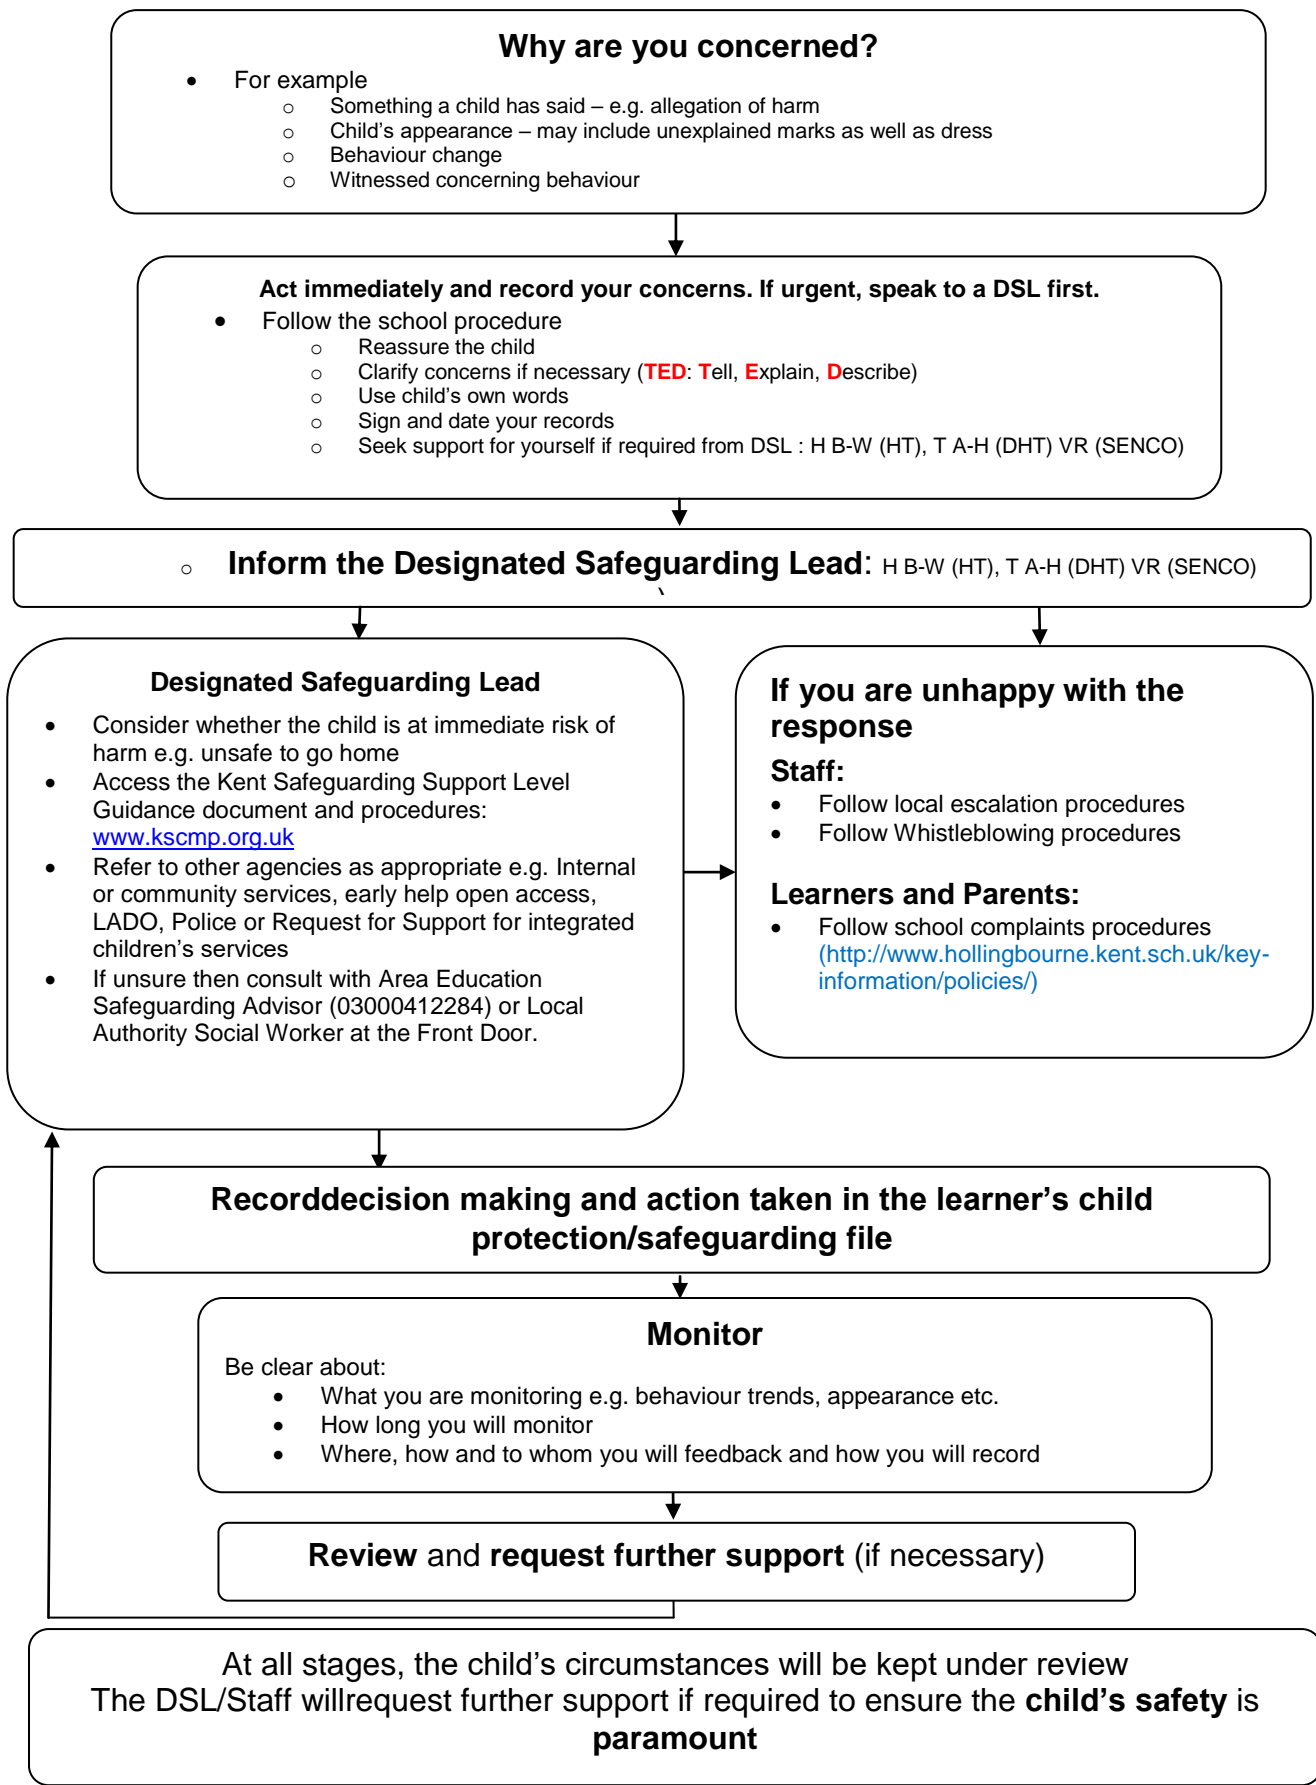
Why are you concerned?

- For example
  - Something a child has said – e.g. allegation of harm
  - Child's appearance – may include unexplained marks as well as dress
  - Behaviour change
  - Witnessed concerning behaviour

Act immediately and record your concerns. If urgent, speak to a DSL first.

- Follow the school procedure
  - Reassure the child
  - Clarify concerns if necessary (TED: Tell, Explain, Describe)
  - Use child's own words
  - Sign and date your records
  - Seek support for yourself if required from DSL : H B-W (HT), T A-H (DHT) VR (SENCO)

Inform the Designated Safeguarding Lead: H B-W (HT), T A-H (DHT) VR (SENCO)

Designated Safeguarding Lead

- Consider whether the child is at immediate risk of harm e.g. unsafe to go home
- Access the Kent Safeguarding Support Level Guidance document and procedures: www.kscmp.org.uk
- Refer to other agencies as appropriate e.g. Internal or community services, early help open access, LADO, Police or Request for Support for integrated children's services
- If unsure then consult with Area Education Safeguarding Advisor (03000412284) or Local Authority Social Worker at the Front Door.

If you are unhappy with the response

Staff:

- Follow local escalation procedures
- Follow Whistleblowing procedures

Learners and Parents:

- Follow school complaints procedures (http://www.hollingbourne.kent.sch.uk/key-information/policies/)

Recorddecision making and action taken in the learner's child protection/safeguarding file

Monitor

Be clear about:

- What you are monitoring e.g. behaviour trends, appearance etc.
- How long you will monitor
- Where, how and to whom you will feedback and how you will record

Review and request further support (if necessary)

At all stages, the child's circumstances will be kept under review
The DSL/Staff willrequest further support if required to ensure the child's safety is paramount